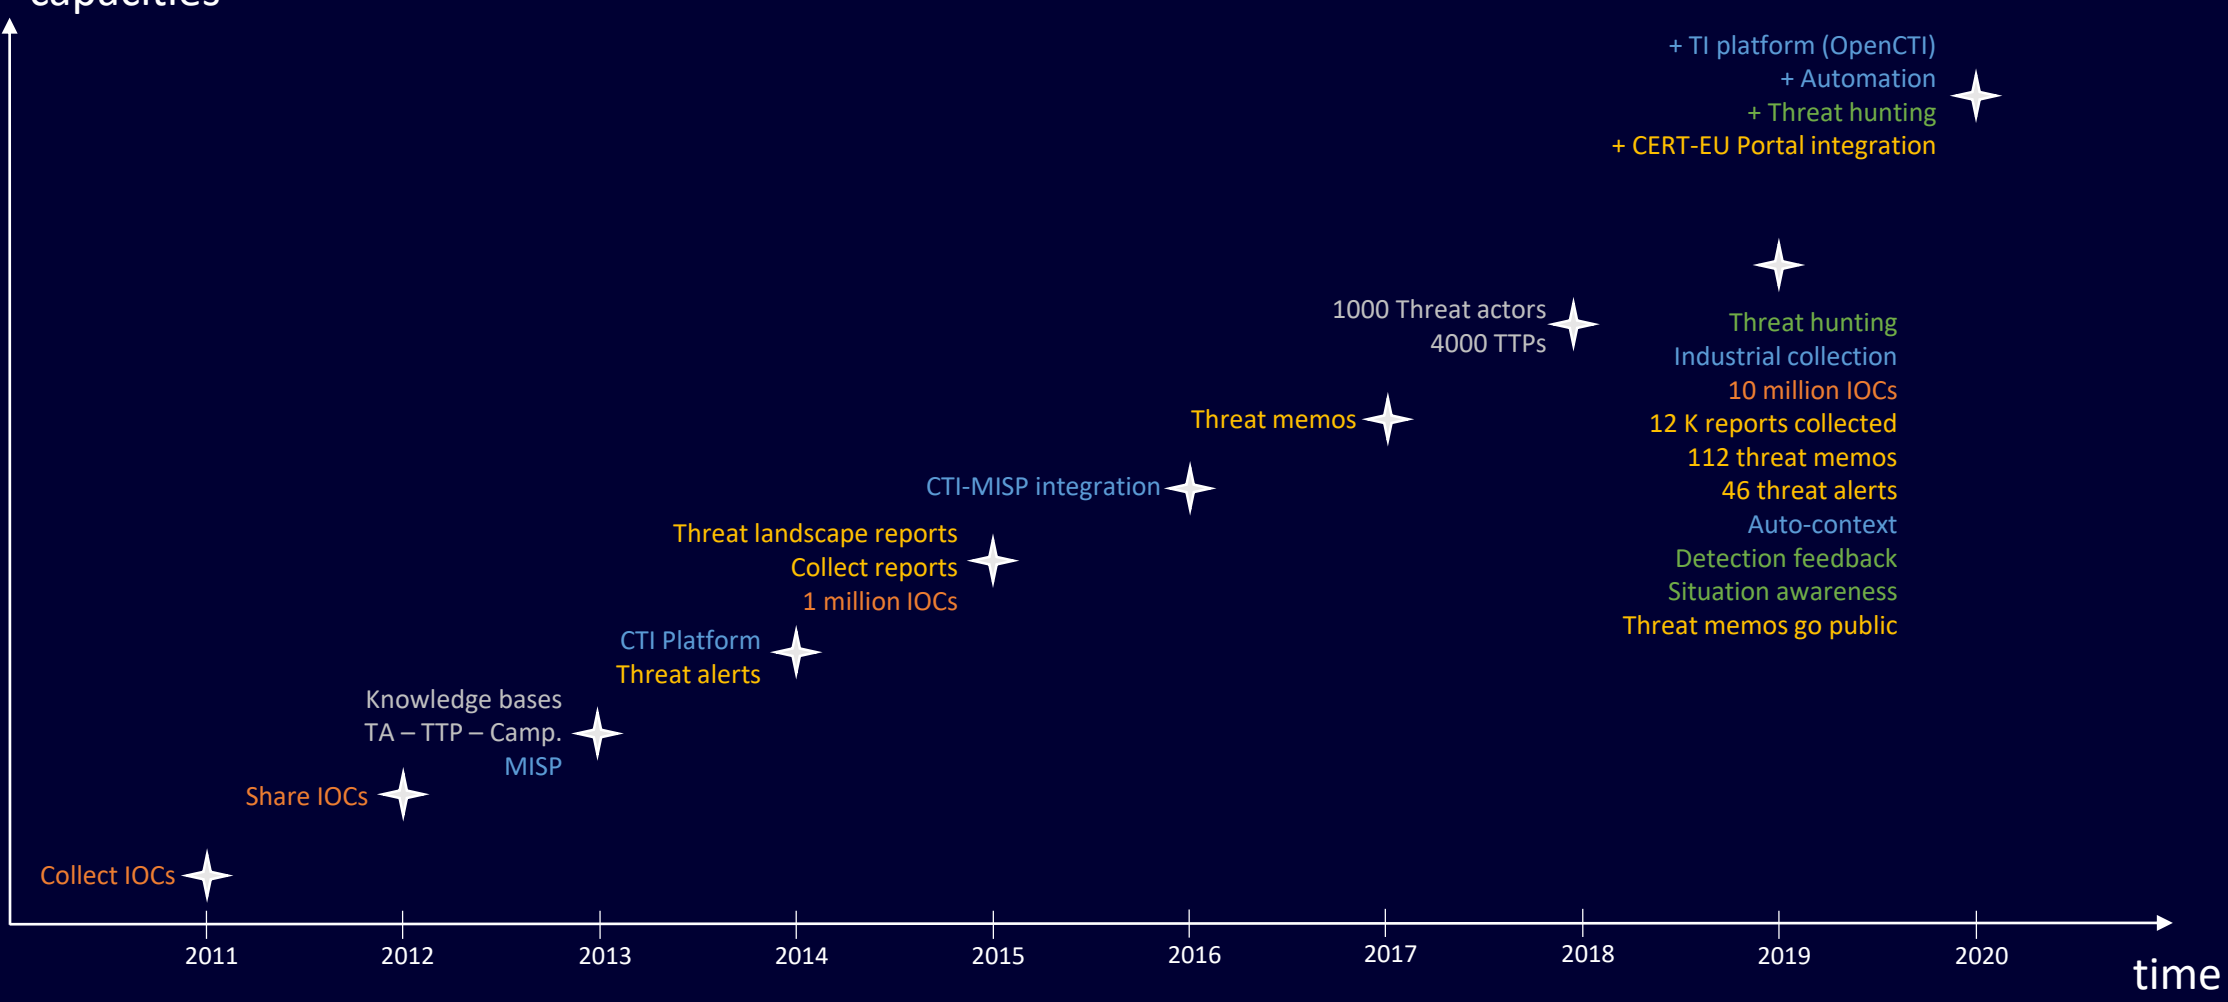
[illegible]

+ TI platform (OpenCTI)
+ Automation
+ Threat hunting
+ CERT-EU Portal integration

1000 Threat actors
4000 TTPs

Threat hunting
Industrial collection
10 million IOCs
12 K reports collected
112 threat memos
46 threat alerts
Auto-context
Detection feedback
Situation awareness
Threat memos go public

Threat memos

CTI-MISP integration

Threat landscape reports
Collect reports
1 million IOCs

CTI Platform
Threat alerts

Knowledge bases
TA – TTP – Camp.
MISP

Share IOCs

Collect IOCs

2011 2012 2013 2014 2015 2016 2017 2018 2019 2020

time